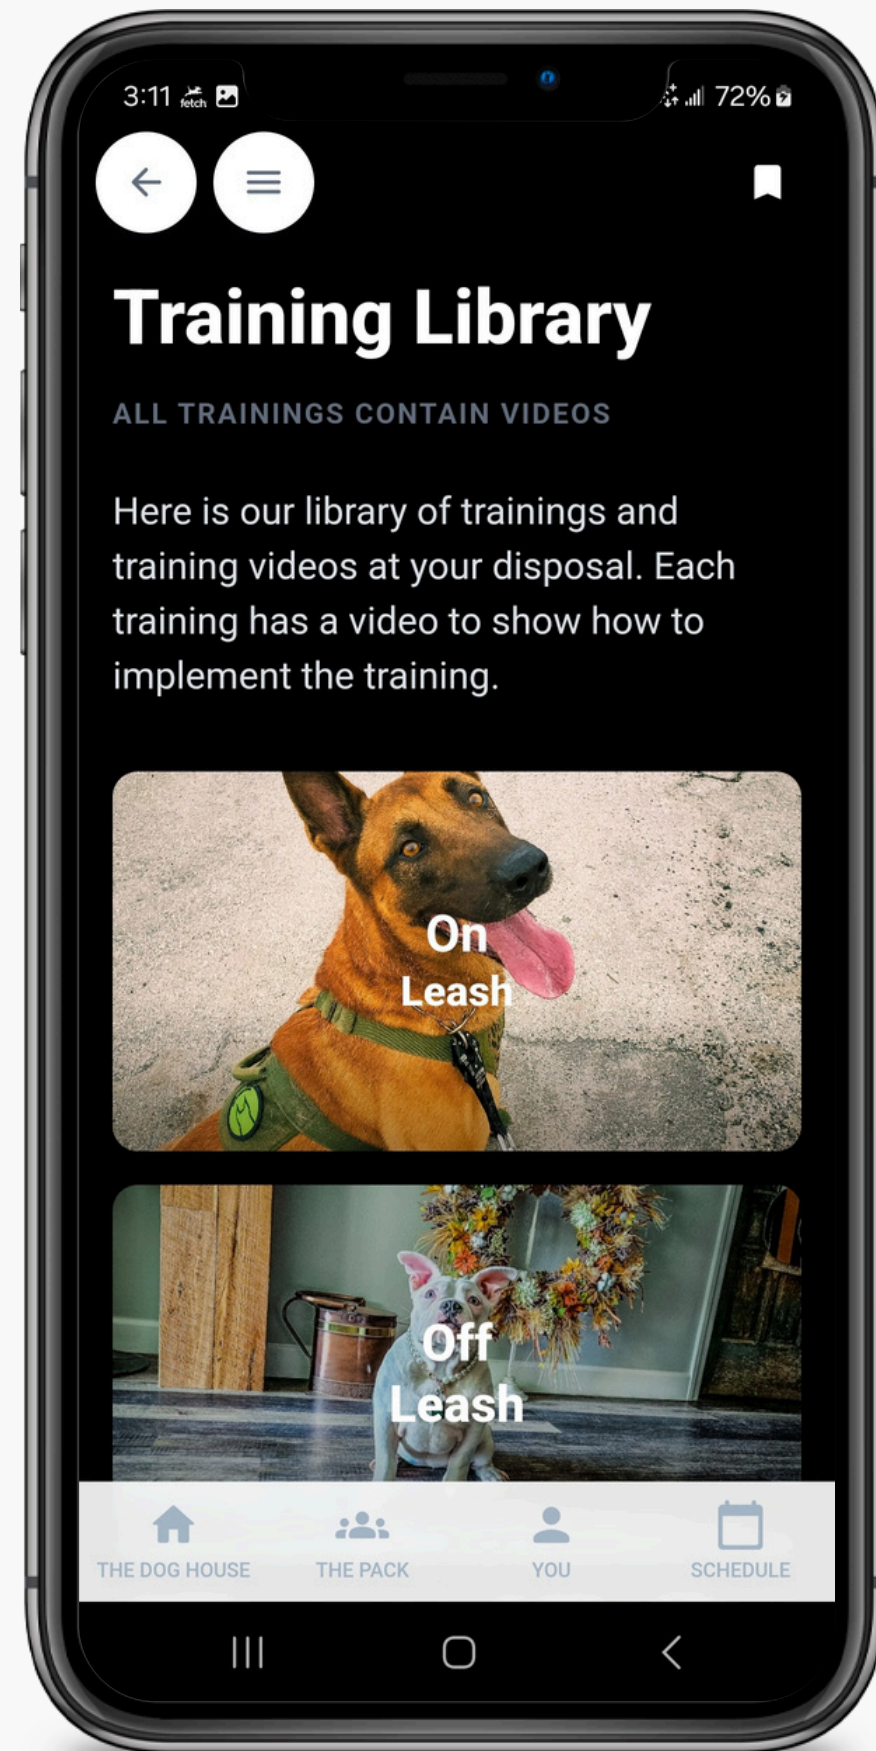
3:11 fetch

72%

Training Library

ALL TRAININGS CONTAIN VIDEOS

Here is our library of trainings and training videos at your disposal. Each training has a video to show how to implement the training.

On Leash

Off Leash

THE DOG HOUSE
THE PACK
YOU
SCHEDULE